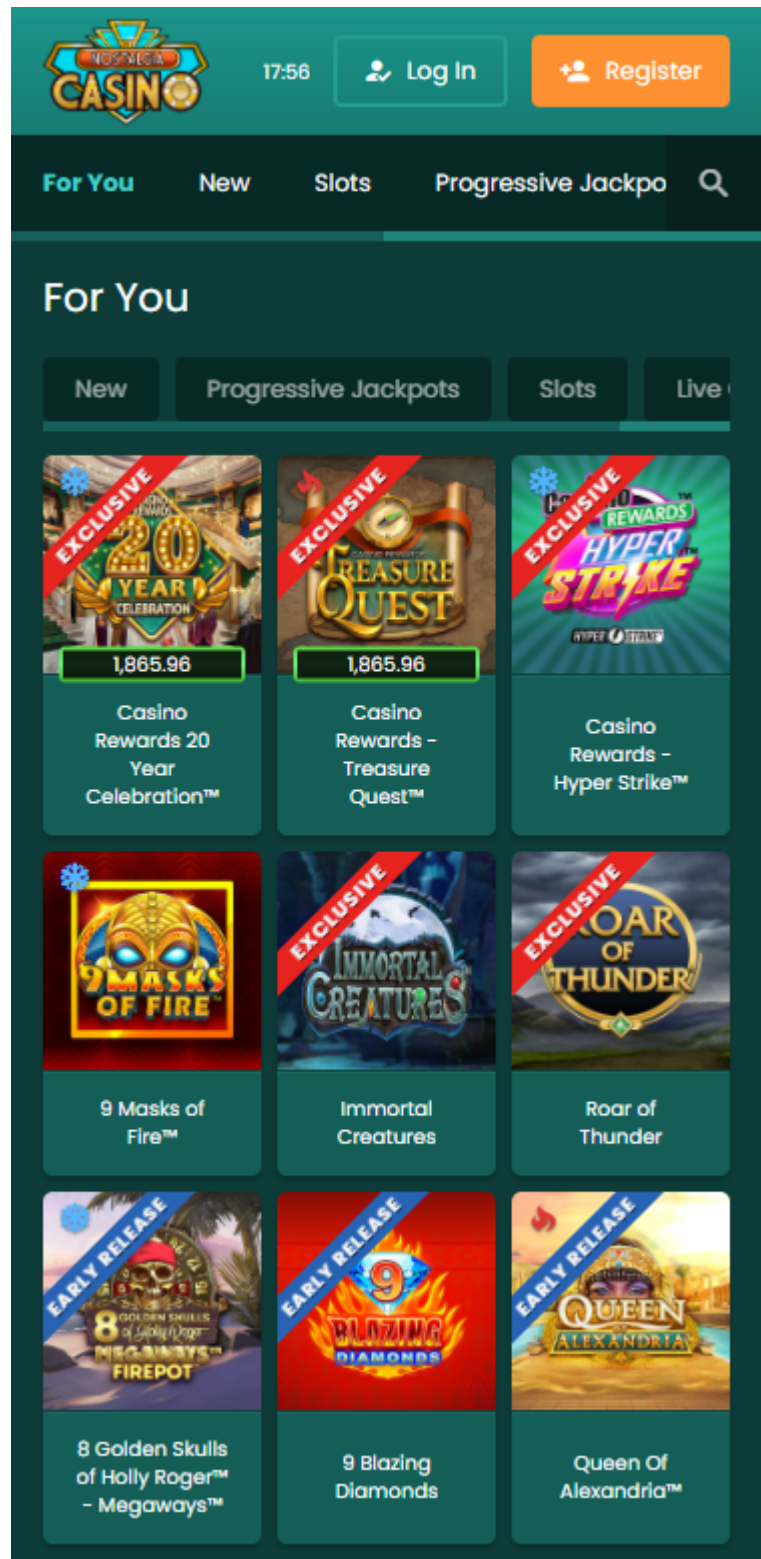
NOSTALGIA CASINO

17:56

Log In

Register

For You

New

Slots

Progressive Jackpo

For You

New

Progressive Jackpots

Slots

Live

EXCLUSIVE

20 YEAR CELEBRATION

1,865.96

Casino Rewards 20 Year Celebration™

EXCLUSIVE

TREASURE QUEST

1,865.96

Casino Rewards - Treasure Quest™

EXCLUSIVE

REWARDS HYPER STRIKE

HYPER STRIKE

Casino Rewards - Hyper Strike™

9 MASKS OF FIRE

9 Masks of Fire™

EXCLUSIVE

IMMORTAL CREATURES

Immortal Creatures

EXCLUSIVE

ROAR OF THUNDER

Roar of Thunder

EARLY RELEASE

8 GOLDEN SKULLS of Holly Roger MEGAWAYS FIREPOT

8 Golden Skulls of Holly Roger™ - Megaways™

EARLY RELEASE

9 BLAZING DIAMONDS

9 Blazing Diamonds

EARLY RELEASE

QUEEN ALEXANDRIA

Queen Of Alexandria™